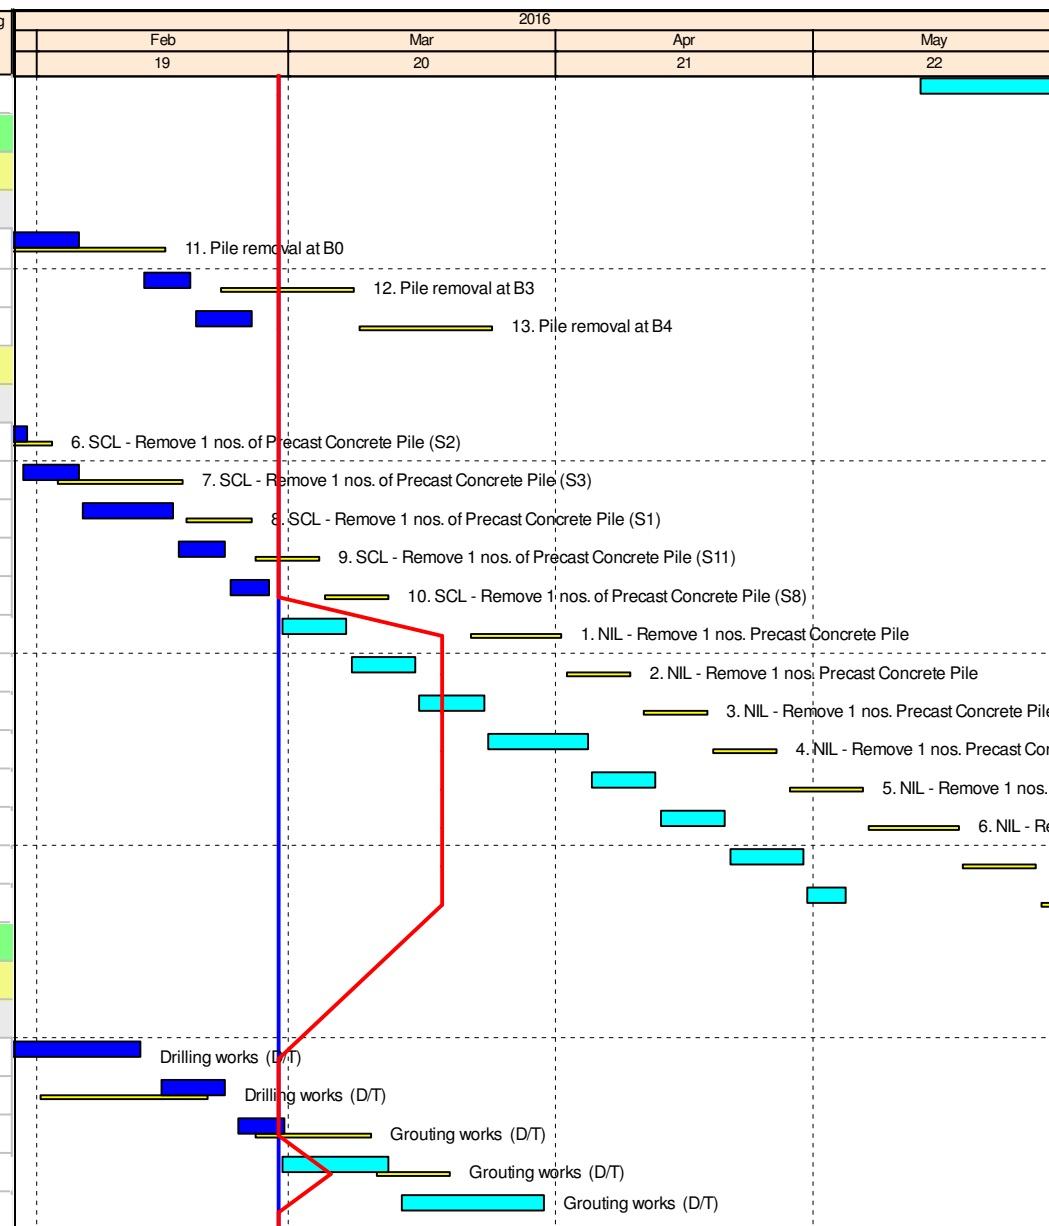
g

| 2016 | | | |
|---|---|---|---|
| Feb | Mar | Apr | May |
| 19 | 20 | 21 | 22 |

11. Pile removal at B0
12. Pile removal at B3
13. Pile removal at B4
6. SCL - Remove 1 nos. of Precast Concrete Pile (S2)
7. SCL - Remove 1 nos. of Precast Concrete Pile (S3)
8. SCL - Remove 1 nos. of Precast Concrete Pile (S1)
9. SCL - Remove 1 nos. of Precast Concrete Pile (S11)
10. SCL - Remove 1 nos. of Precast Concrete Pile (S8)
1. NIL - Remove 1 nos. Precast Concrete Pile
2. NIL - Remove 1 nos. Precast Concrete Pile
3. NIL - Remove 1 nos. Precast Concrete Pil
4. NIL - Remove 1 nos. Precast Co
5. NIL - Remove 1 nos.
6. NIL - R
Drilling works (D/T)
Drilling works (D/T)
Grouting works (D/T)
Grouting works (D/T)
Grouting works (D/T)